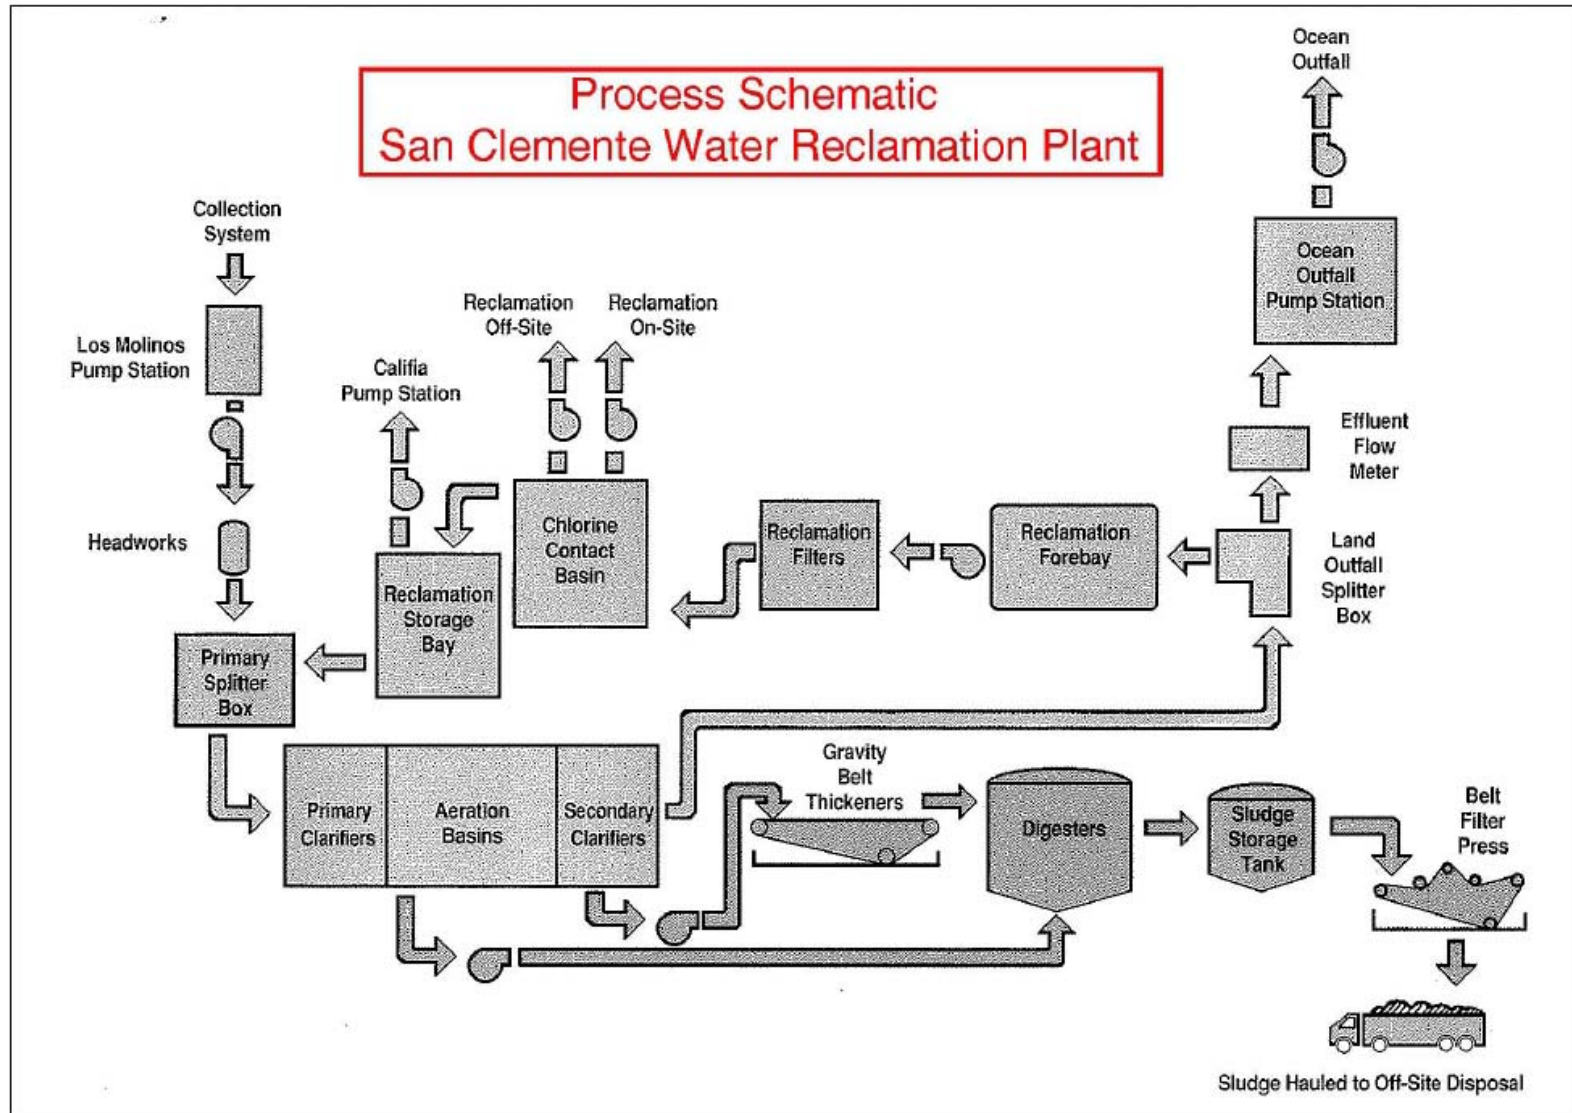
Process Schematic
San Clemente Water Reclamation Plant

Ocean Outfall

Ocean Outfall Pump Station

Collection System

Los Molinos Pump Station

Reclamation Off-Site

Reclamation On-Site

Califia Pump Station

Effluent Flow Meter

Headworks

Chlorine Contact Basin

Reclamation Filters

Reclamation Forebay

Land Outfall Splitter Box

Reclamation Storage Bay

Primary Splitter Box

Primary Clarifiers

Aeration Basins

Secondary Clarifiers

Gravity Belt Thickeners

Digesters

Sludge Storage Tank

Belt Filter Press

Sludge Hauled to Off-Site Disposal